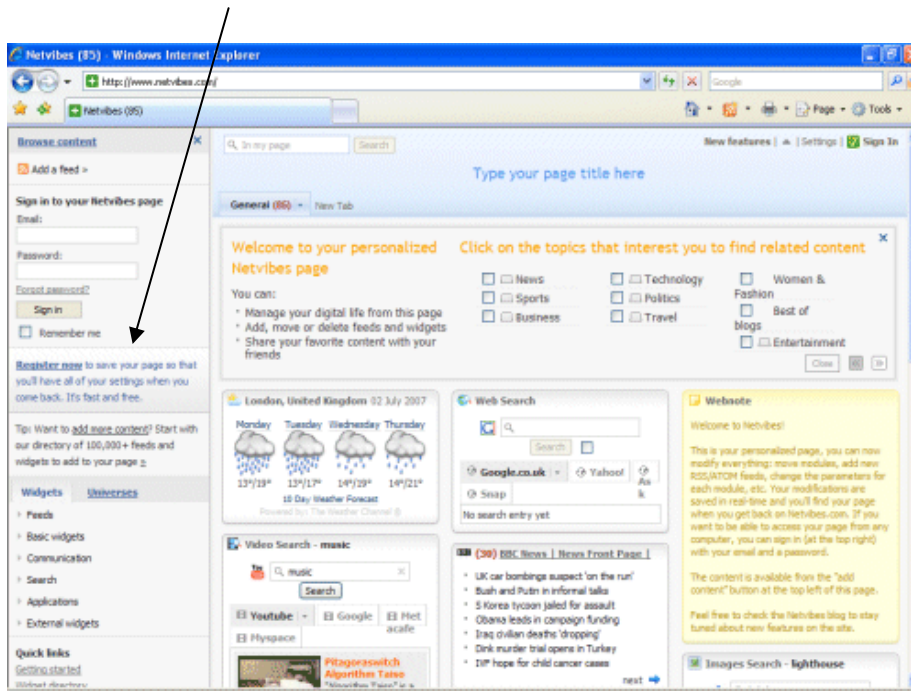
Netvibes (85) - Windows Internet Explorer

http://www.netvibes.com/

Google

Netvibes (85)

Page · Tools ·

Browse content

Add a feed »

Sign in to your Netvibes page

Email:

Password:

Forgot password?

Sign in

Remember me

Register now to save your page so that you'll have all of your settings when you come back. It's fast and free.

Tip: Want to add more content? Start with our directory of 100,000+ feeds and widgets to add to your page »

Widgets Universes

Feeds

Basic widgets

Communication

Search

Applications

External widgets

Quick links

Getting started

Widget directory

In my page Search

New features | Settings | Sign In

Type your page title here

General (85) New Tab

Welcome to your personalized Netvibes page

You can:

Manage your digital life from this page

Add, move or delete feeds and widgets

Share your favorite content with your friends

Click on the topics that interest you to find related content

News

Sports

Business

Technology

Politics

Travel

Women & Fashion

Best of blogs

Entertainment

Close

London, United Kingdom 02 July 2007

| Monday | Tuesday | Wednesday | Thursday |
|---|---|---|---|
| 13°/19° | 13°/17° | 14°/19° | 14°/21° |

10 Day Weather Forecast

Powered by The Weather Channel ®

Web Search

Search

Google.co.uk Yahoo! Ask Snap

No search entry yet

Webnote

Welcome to Netvibes!

This is your personalized page, you can now modify everything: move modules, add new RSS/ATOM feeds, change the parameters for each module, etc. Your modifications are saved in real-time and you'll find your page when you get back on Netvibes.com. If you want to be able to access your page from any computer, you can sign in (at the top right) with your email and a password.

The content is available from the "add content" button at the top left of this page.

Feel free to check the Netvibes blog to stay tuned about new features on the site.

Video Search - music

music

Search

Youtube Google Metacafe Myspace

Pitagoraswitch Algorithm Taiso "Algorithm Taiso" is a

(30) BBC News | News Front Page |

UK car bombings suspect 'on the run'

Bush and Putin in informal talks

S Korea tycoon jailed for assault

Obama leads in campaign funding

Iraq civilian deaths 'dropping'

Dink murder trial opens in Turkey

IVF hope for child cancer cases

next

Images Search - lighthouse